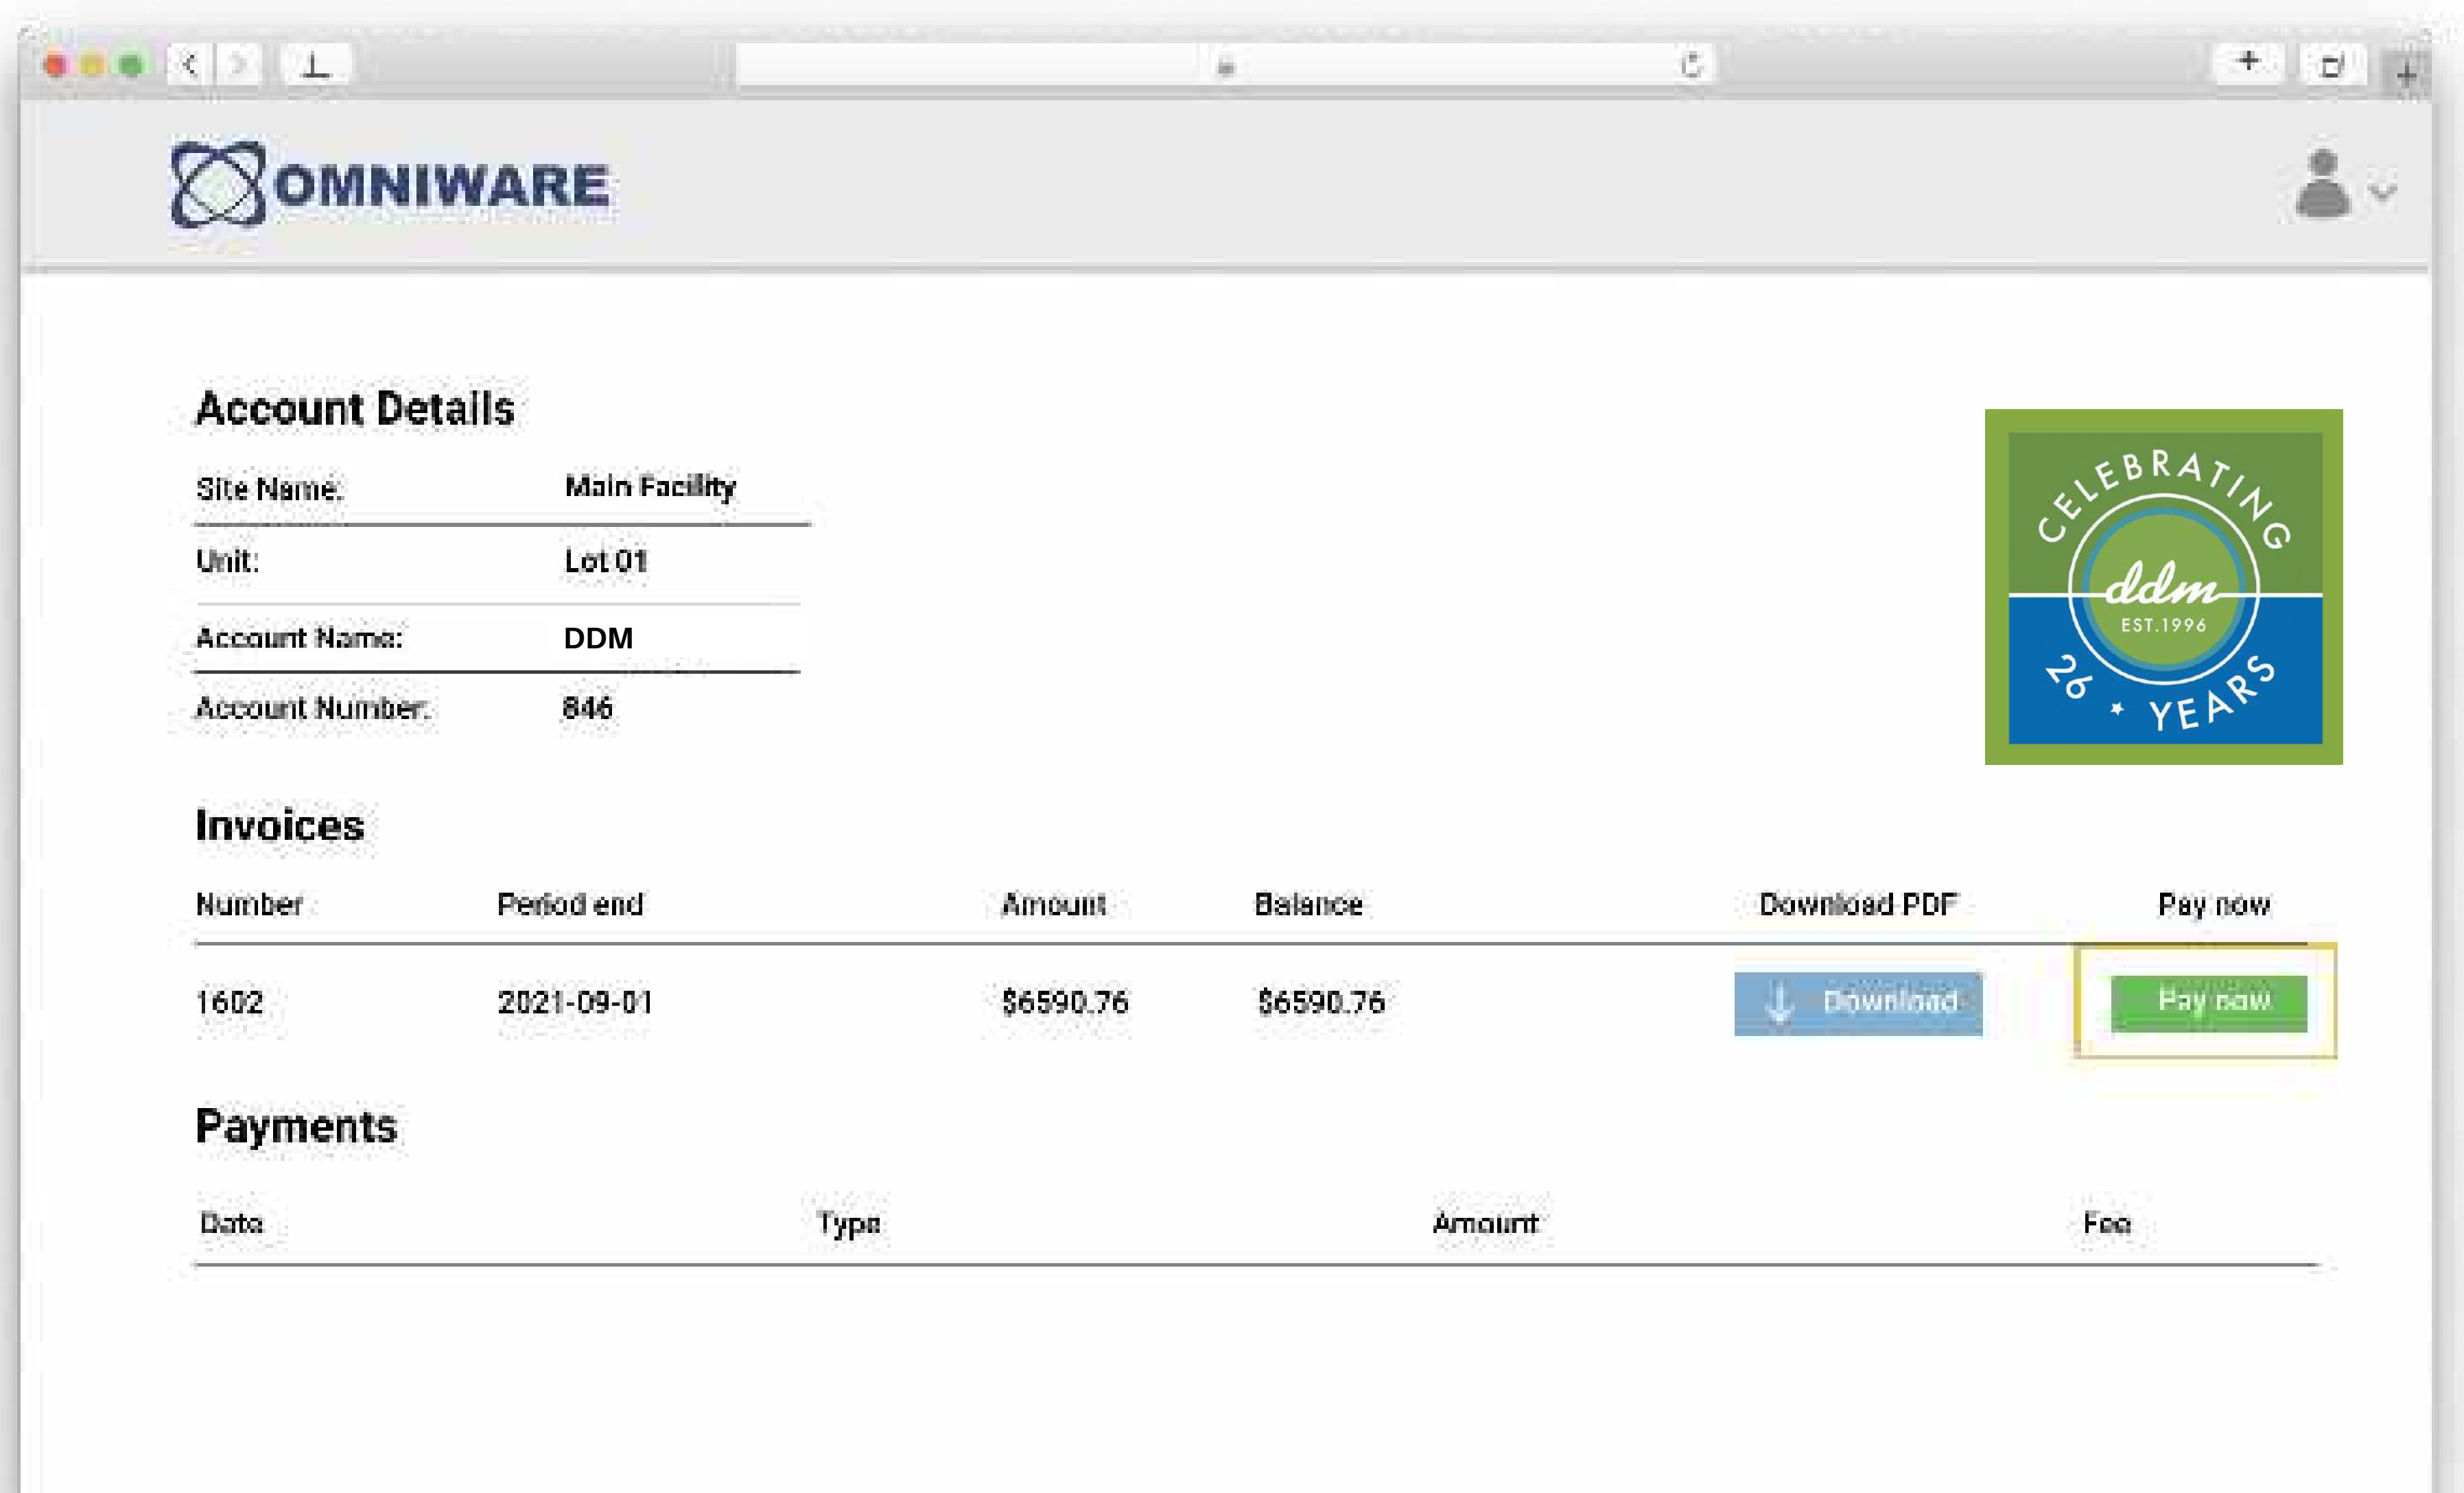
OMNIWARE

Account Details

| Site Name: | Main Facility |
|---|---|
| Unit: | Lot 01 |
| Account Name: | DDM |
| Account Number: | 846 |

CELEBRATING ddm EST.1996 26 ★ YEARS

Invoices

| Number | Period end | Amount | Balance | Download PDF | Pay now |
|---|---|---|---|---|---|
| 1602 | 2021-09-01 | $6590.76 | $6590.76 | Download | Pay now |

Payments

| Date | Type | Amount | Fee |
|---|---|---|---|